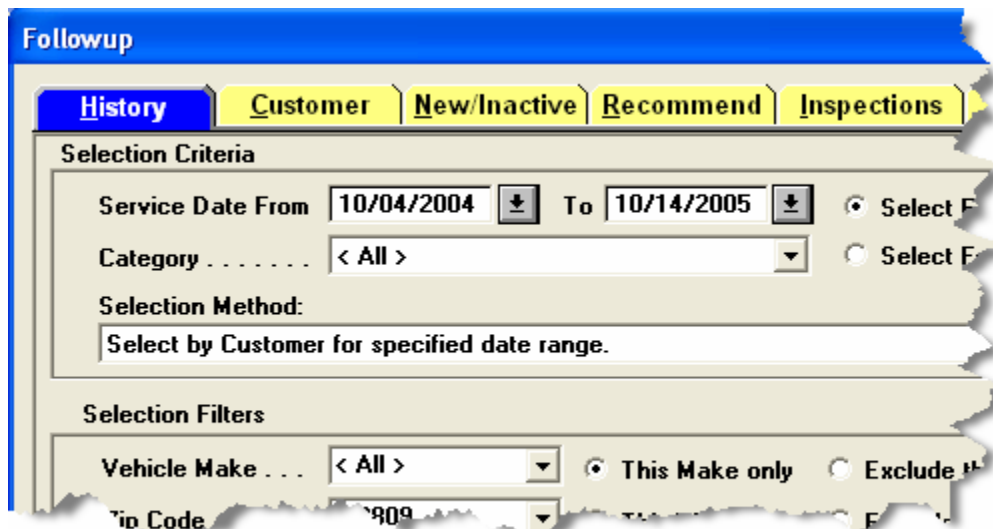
Followup

History | Customer | New/Inactive | Recommend | Inspections

Selection Criteria

Service Date From 10/04/2004 To 10/14/2005 Select F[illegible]

Category . . . . . . . < All > Select F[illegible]

Selection Method:

Select by Customer for specified date range.

Selection Filters

Vehicle Make . . . < All > This Make only Exclude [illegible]

Zip Code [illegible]809 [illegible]